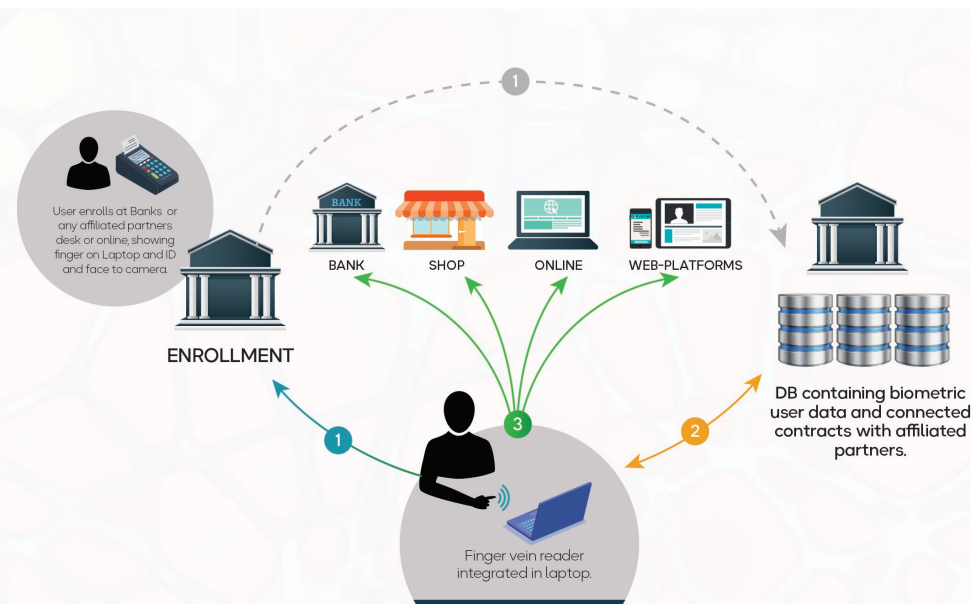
1

User enrolls at Banks or any affiliated partners desk or online, showing finger on Laptop and ID and face to camera.

ENROLLMENT

BANK

BANK

SHOP

ONLINE

WEB-PLATFORMS

DB containing biometric user data and connected contracts with affiliated partners.

1

3

2

Finger vein reader integrated in laptop.